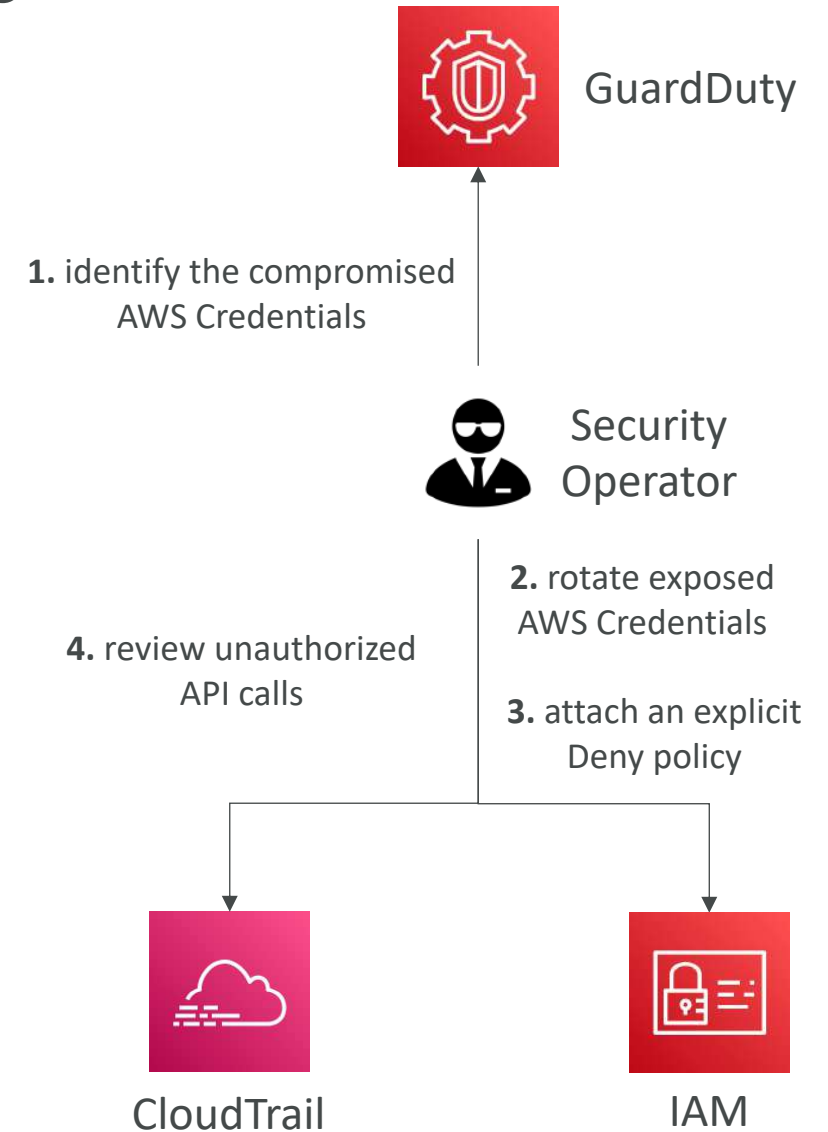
GuardDuty

**1.** identify the compromised AWS Credentials

Security Operator

**2.** rotate exposed AWS Credentials

**4.** review unauthorized API calls

**3.** attach an explicit Deny policy

CloudTrail

IAM